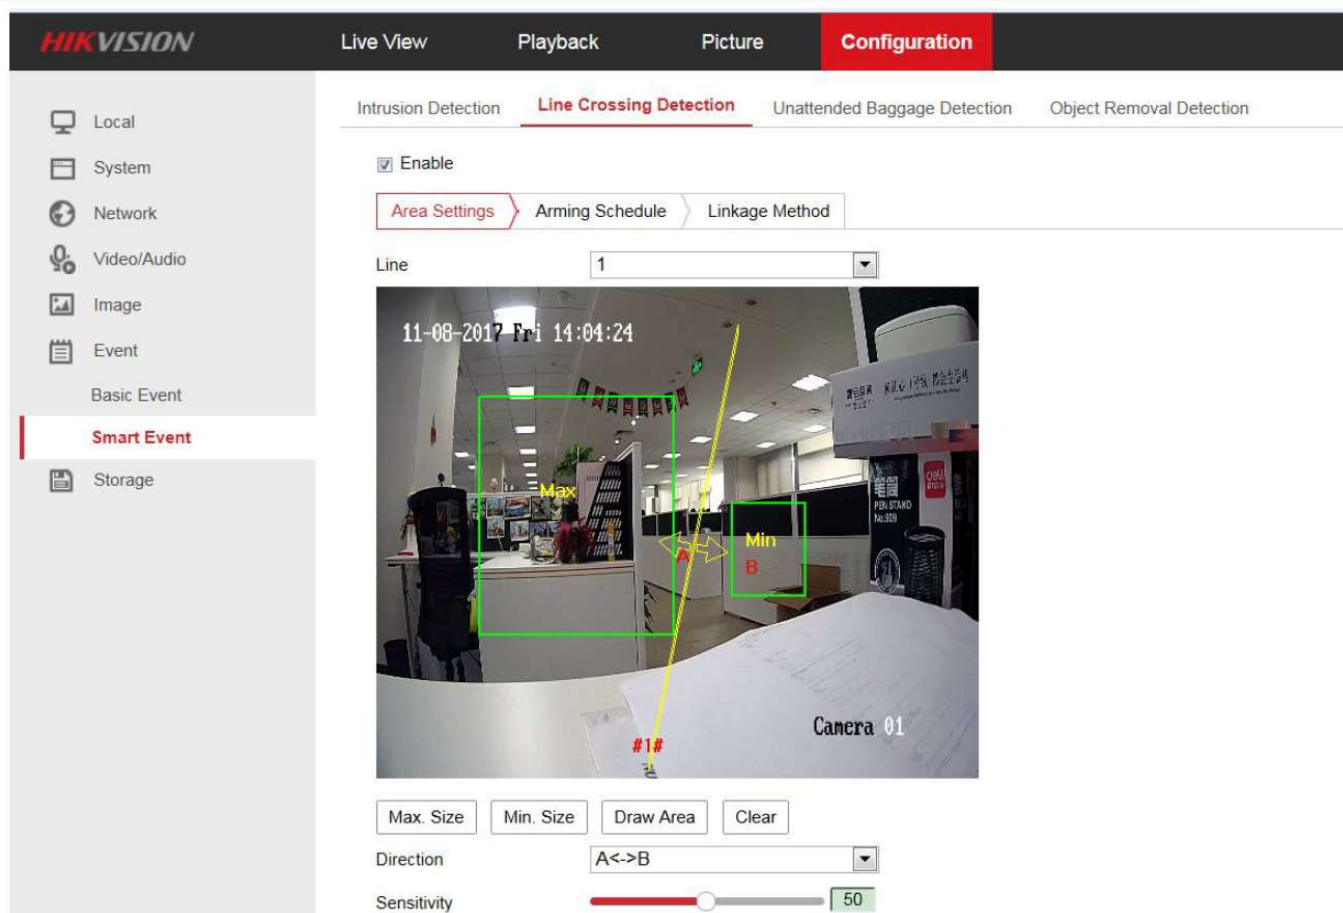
HIKVISION
Live View
Playback
Picture
Configuration

Local
System
Network
Video/Audio
Image
Event
Basic Event
Smart Event
Storage

Intrusion Detection
Line Crossing Detection
Unattended Baggage Detection
Object Removal Detection

Enable

Area Settings
Arming Schedule
Linkage Method

Line 1

11-08-2017 Fri 14:04:24
Max
A
Min
B
Camera 01
#1#

Max. Size
Min. Size
Draw Area
Clear

Direction A<->B

Sensitivity 50